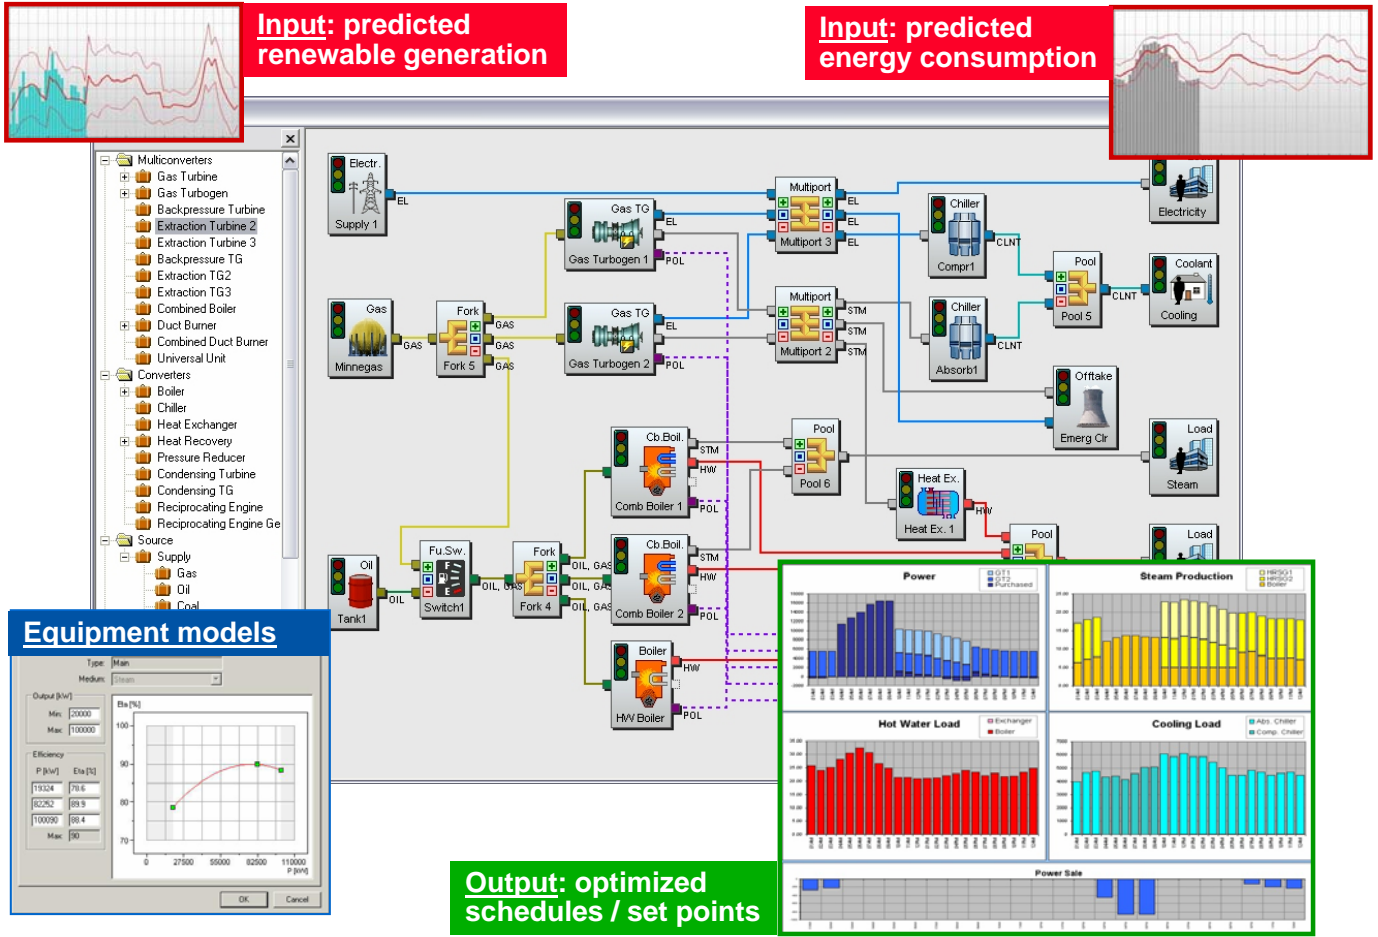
Input: predicted renewable generation

Input: predicted energy consumption

Multiconverters
Gas Turbine
Gas Turbogen
Backpressure Turbine
Extraction Turbine 2
Extraction Turbine 3
Backpressure TG
Extraction TG2
Extraction TG3
Combined Boiler
Duct Burner
Combined Duct Burner
Universal Unit
Converters
Boiler
Chiller
Heat Exchanger
Heat Recovery
Pressure Reducer
Condensing Turbine
Condensing TG
Reciprocating Engine
Reciprocating Engine Ge
Source
Supply
Gas
Oil
Coal

Electr.
Supply 1
EL
Gas TG
Gas Turbogen 1
EL
POL
Multiport
Multiport 3
EL
EL
EL
Chiller
Compr1
CLNT
Electricity
Gas
Minnegas
GAS
Fork
Fork 5
GAS
GAS
GAS
Gas TG
Gas Turbogen 2
EL
POL
Multiport
Multiport 2
STM
STM
STM
Chiller
Absorb1
CLNT
Pool
Pool 5
CLNT
Coolant
Cooling
Offtake
Emerg Clr
Cb.Boil.
Comb Boiler 1
STM
HW
POL
Pool
Pool 6
Load
Steam
Heat Ex.
Heat Ex. 1
HW
Pool
Load
Oil
Tank1
OIL
Fu.Sw.
Switch1
OIL
GAS
Fork
Fork 4
OIL, GAS
OIL, GAS
OIL, GAS
Cb.Boil.
Comb Boiler 2
STM
HW
POL
Boiler
HW Boiler
HW
POL

Equipment models
Type: Main
Medium: Steam
Output [kW]
Min: 20000
Max: 100000
Efficiency
P [kW]
Eta [%]
19324
78.6
82252
89.9
100090
88.4
Max
90
Eta [%]
100
90
80
70
0
27500
55000
82500
110000
P [kW]
OK
Cancel

Power
GT1
GT2
Purchased
Steam Production
HRSG1
HRSG2
Boiler
Hot Water Load
Exchanger
Boiler
Cooling Load
Abs. Chiller
Comp. Chiller
Power Sale

Output: optimized schedules / set points